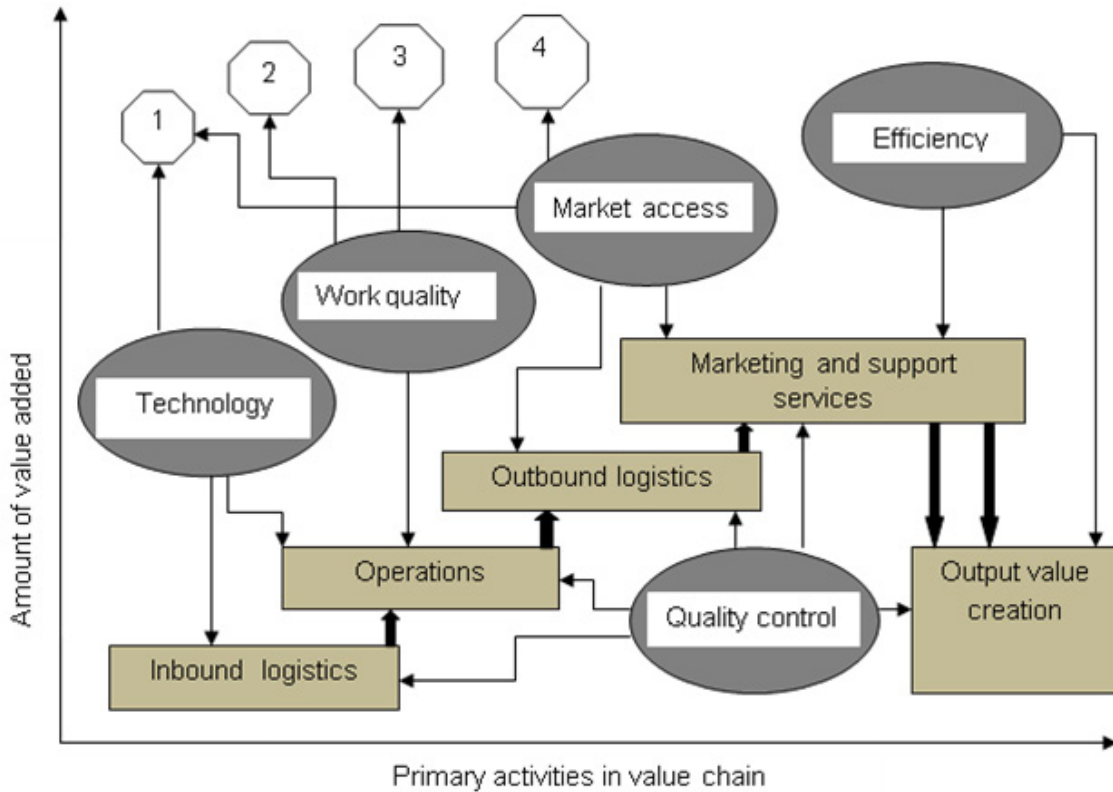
2

3

4

1

Efficiency

Market access

Work quality

Marketing and support services

Technology

Outbound logistics

Operations

Output value creation

Quality control

Inbound logistics

Amount of value added

Primary activities in value chain